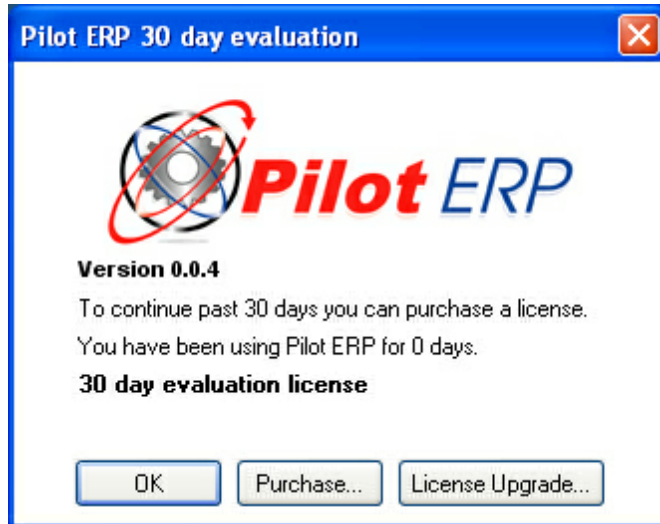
Pilot ERP 30 day evaluation

Pilot ERP

Version 0.0.4

To continue past 30 days you can purchase a license.

You have been using Pilot ERP for 0 days.

30 day evaluation license

OK
Purchase...
License Upgrade...